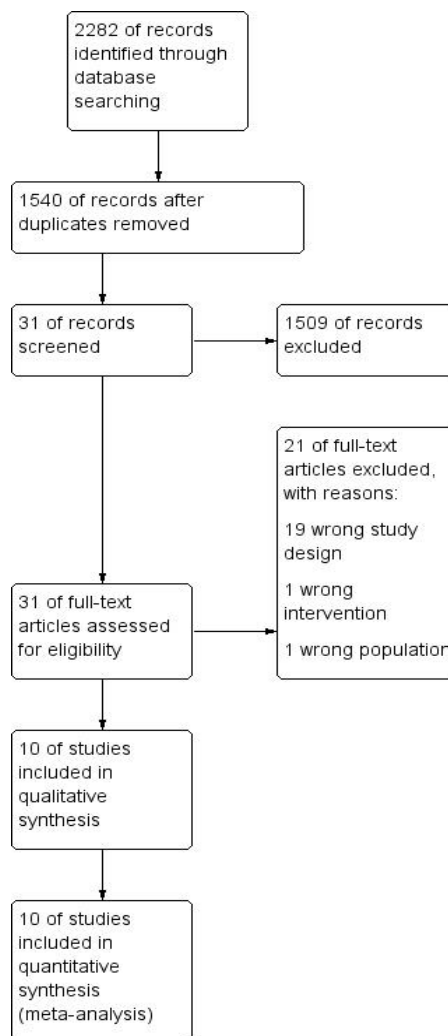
2282 of records identified through database searching

1540 of records after duplicates removed

31 of records screened

1509 of records excluded

21 of full-text articles excluded, with reasons:

19 wrong study design

1 wrong intervention

1 wrong population

31 of full-text articles assessed for eligibility

10 of studies included in qualitative synthesis

10 of studies included in quantitative synthesis (meta-analysis)